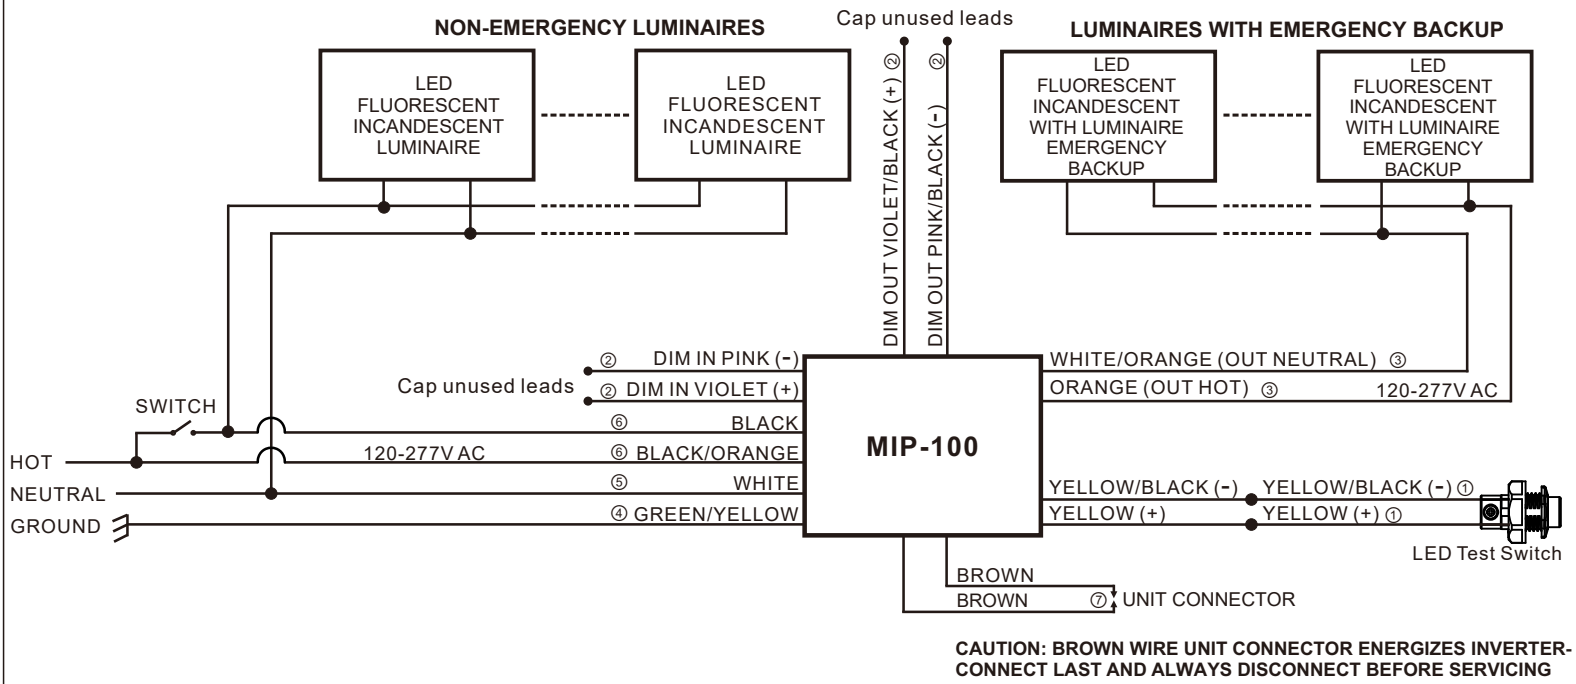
NON-EMERGENCY LUMINAIRES

Cap unused leads

LUMINAIRES WITH EMERGENCY BACKUP

LED FLUORESCENT INCANDESCENT LUMINAIRE

LED FLUORESCENT INCANDESCENT LUMINAIRE

DIM OUT VIOLET/BLACK (+) ②

DIM OUT PINK/BLACK (-) ②

LED FLUORESCENT INCANDESCENT WITH LUMINAIRE EMERGENCY BACKUP

LED FLUORESCENT INCANDESCENT WITH LUMINAIRE EMERGENCY BACKUP

② DIM IN PINK (-)

Cap unused leads

② DIM IN VIOLET (+)

WHITE/ORANGE (OUT NEUTRAL) ③

ORANGE (OUT HOT) ③

120-277V AC

SWITCH

⑥ BLACK

HOT

120-277V AC

⑥ BLACK/ORANGE

MIP-100

NEUTRAL

⑤ WHITE

GROUND

④ GREEN/YELLOW

YELLOW/BLACK (-)

YELLOW/BLACK (-) ①

YELLOW (+)

YELLOW (+) ①

LED Test Switch

BROWN

BROWN

⑦ UNIT CONNECTOR

CAUTION: BROWN WIRE UNIT CONNECTOR ENERGIZES INVERTER-CONNECT LAST AND ALWAYS DISCONNECT BEFORE SERVICING